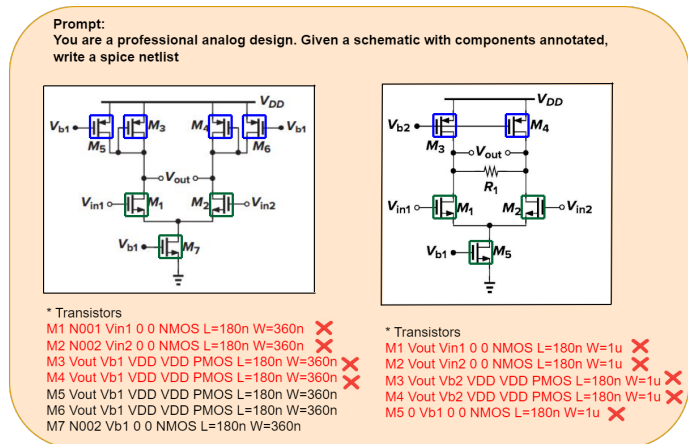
Prompt:
You are a professional analog design. Given a schematic with components annotated, write a spice netlist

$V_{DD}$
$V_{b1}$
$M_3$
$M_4$
$V_{b1}$
$M_5$
$M_6$
$V_{out}$
$V_{in1}$
$M_1$
$M_2$
$V_{in2}$
$V_{b1}$
$M_7$

* Transistors
M1 N001 Vin1 0 0 NMOS L=180n W=360n
M2 N002 Vin2 0 0 NMOS L=180n W=360n
M3 Vout Vb1 VDD VDD PMOS L=180n W=360n
M4 Vout Vb1 VDD VDD PMOS L=180n W=360n
M5 Vout Vb1 VDD VDD PMOS L=180n W=360n
M6 Vout Vb1 VDD VDD PMOS L=180n W=360n
M7 N002 Vb1 0 0 NMOS L=180n W=360n

$V_{DD}$
$V_{b2}$
$M_4$
$M_3$
$V_{out}$
$R_1$
$V_{in1}$
$M_1$
$M_2$
$V_{in2}$
$V_{b1}$
$M_5$

* Transistors
M1 Vout Vin1 0 0 NMOS L=180n W=1u
M2 Vout Vin2 0 0 NMOS L=180n W=1u
M3 Vout Vb2 VDD VDD PMOS L=180n W=1u
M4 Vout Vb2 VDD VDD PMOS L=180n W=1u
M5 0 Vb1 0 0 NMOS L=180n W=1u